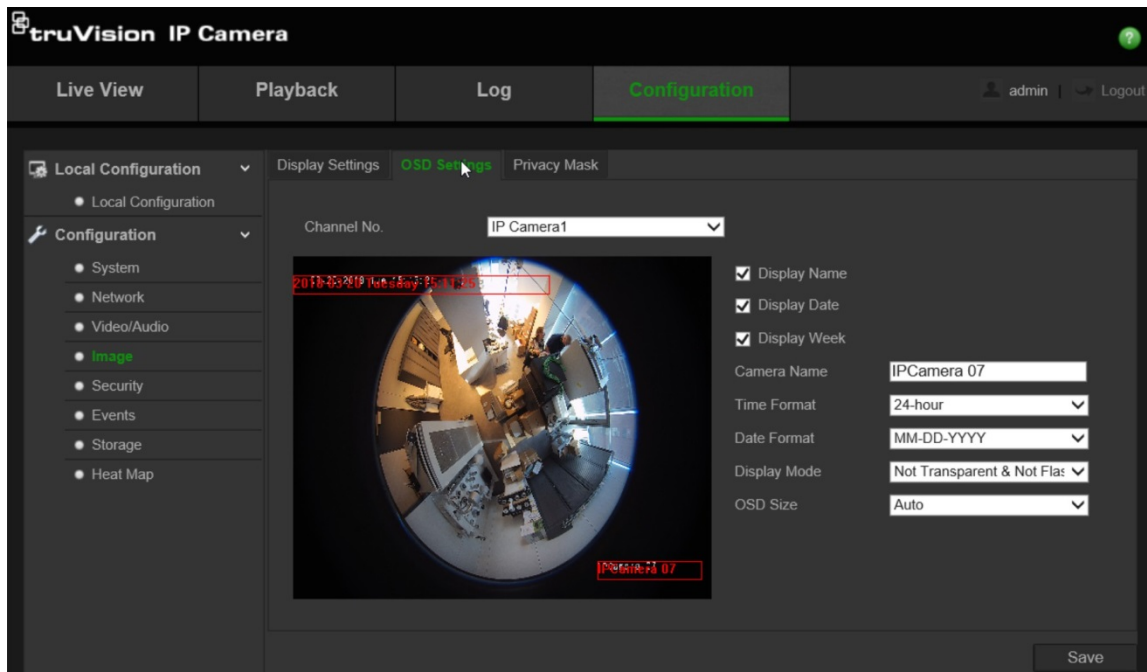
truVision IP Camera

Live View
Playback
Log
Configuration
admin | Logout

Local Configuration
Local Configuration
Configuration
System
Network
Video/Audio
Image
Security
Events
Storage
Heat Map

Display Settings
OSD Settings
Privacy Mask

Channel No.
IP Camera1

2018-03-13 Tuesday 15:11:26

IPCamera 07

Display Name
Display Date
Display Week
Camera Name
IPCamera 07
Time Format
24-hour
Date Format
MM-DD-YYYY
Display Mode
Not Transparent & Not Flas
OSD Size
Auto

Save